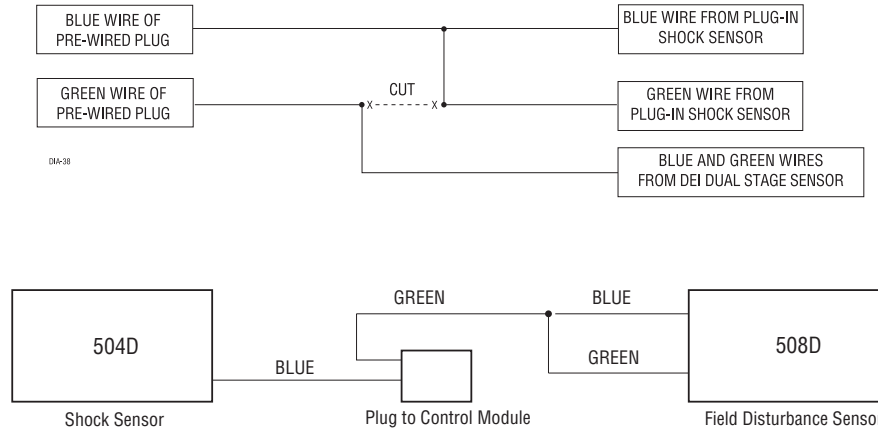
BLUE WIRE OF PRE-WIRED PLUG

BLUE WIRE FROM PLUG-IN SHOCK SENSOR

GREEN WIRE OF PRE-WIRED PLUG

CUT

X

X

GREEN WIRE FROM PLUG-IN SHOCK SENSOR

DIA-38

BLUE AND GREEN WIRES FROM DEI DUAL STAGE SENSOR

504D

Shock Sensor

BLUE

GREEN

Plug to Control Module

BLUE

GREEN

508D

Field Disturbance Senso